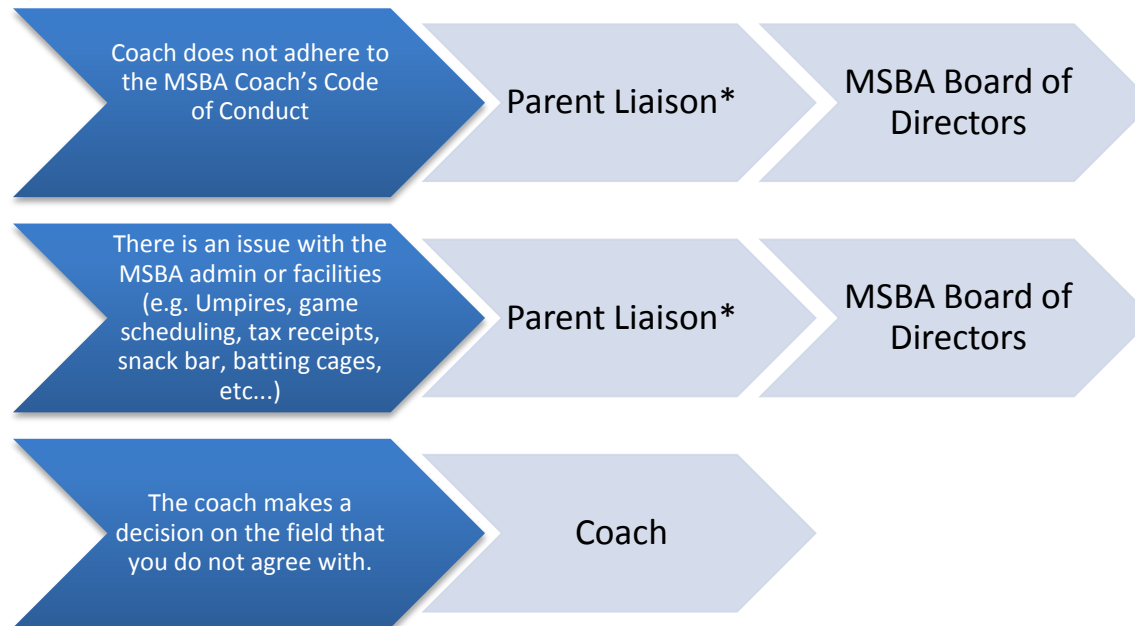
Coach does not adhere to the MSBA Coach's Code of Conduct

Parent Liaison*

MSBA Board of Directors

There is an issue with the MSBA admin or facilities (e.g. Umpires, game scheduling, tax receipts, snack bar, batting cages, etc...)

Parent Liaison*

MSBA Board of Directors

The coach makes a decision on the field that you do not agree with.

Coach